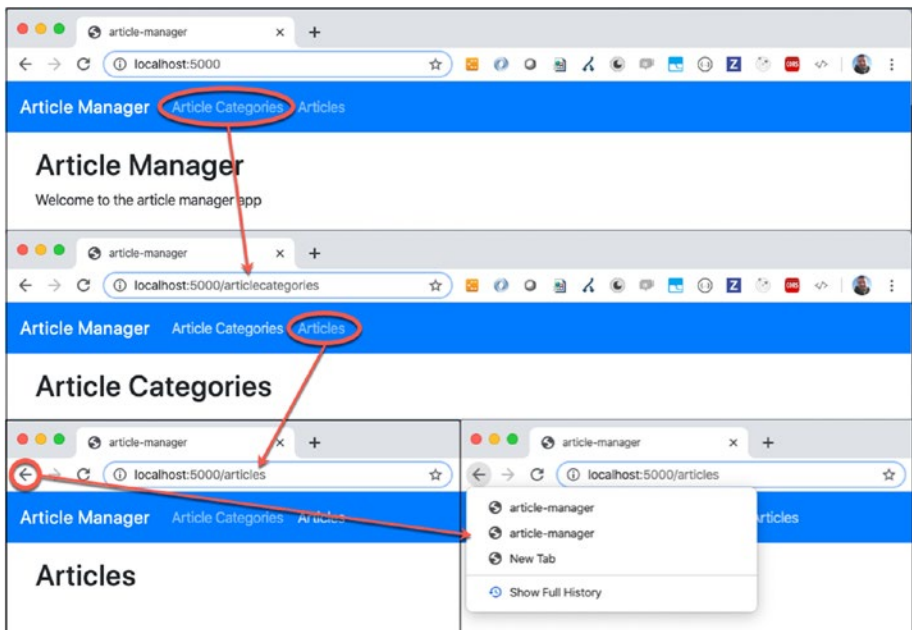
article-manager ×
+
localhost:5000
Article Manager Article Categories Articles
Article Manager
Welcome to the article manager app

article-manager ×
+
localhost:5000/articlecategories
Article Manager Article Categories Articles
Article Categories

article-manager ×
+
localhost:5000/articles
Article Manager Article Categories Articles
Articles

article-manager ×
+
localhost:5000/articles
article-manager
article-manager
New Tab
Show Full History
rticles